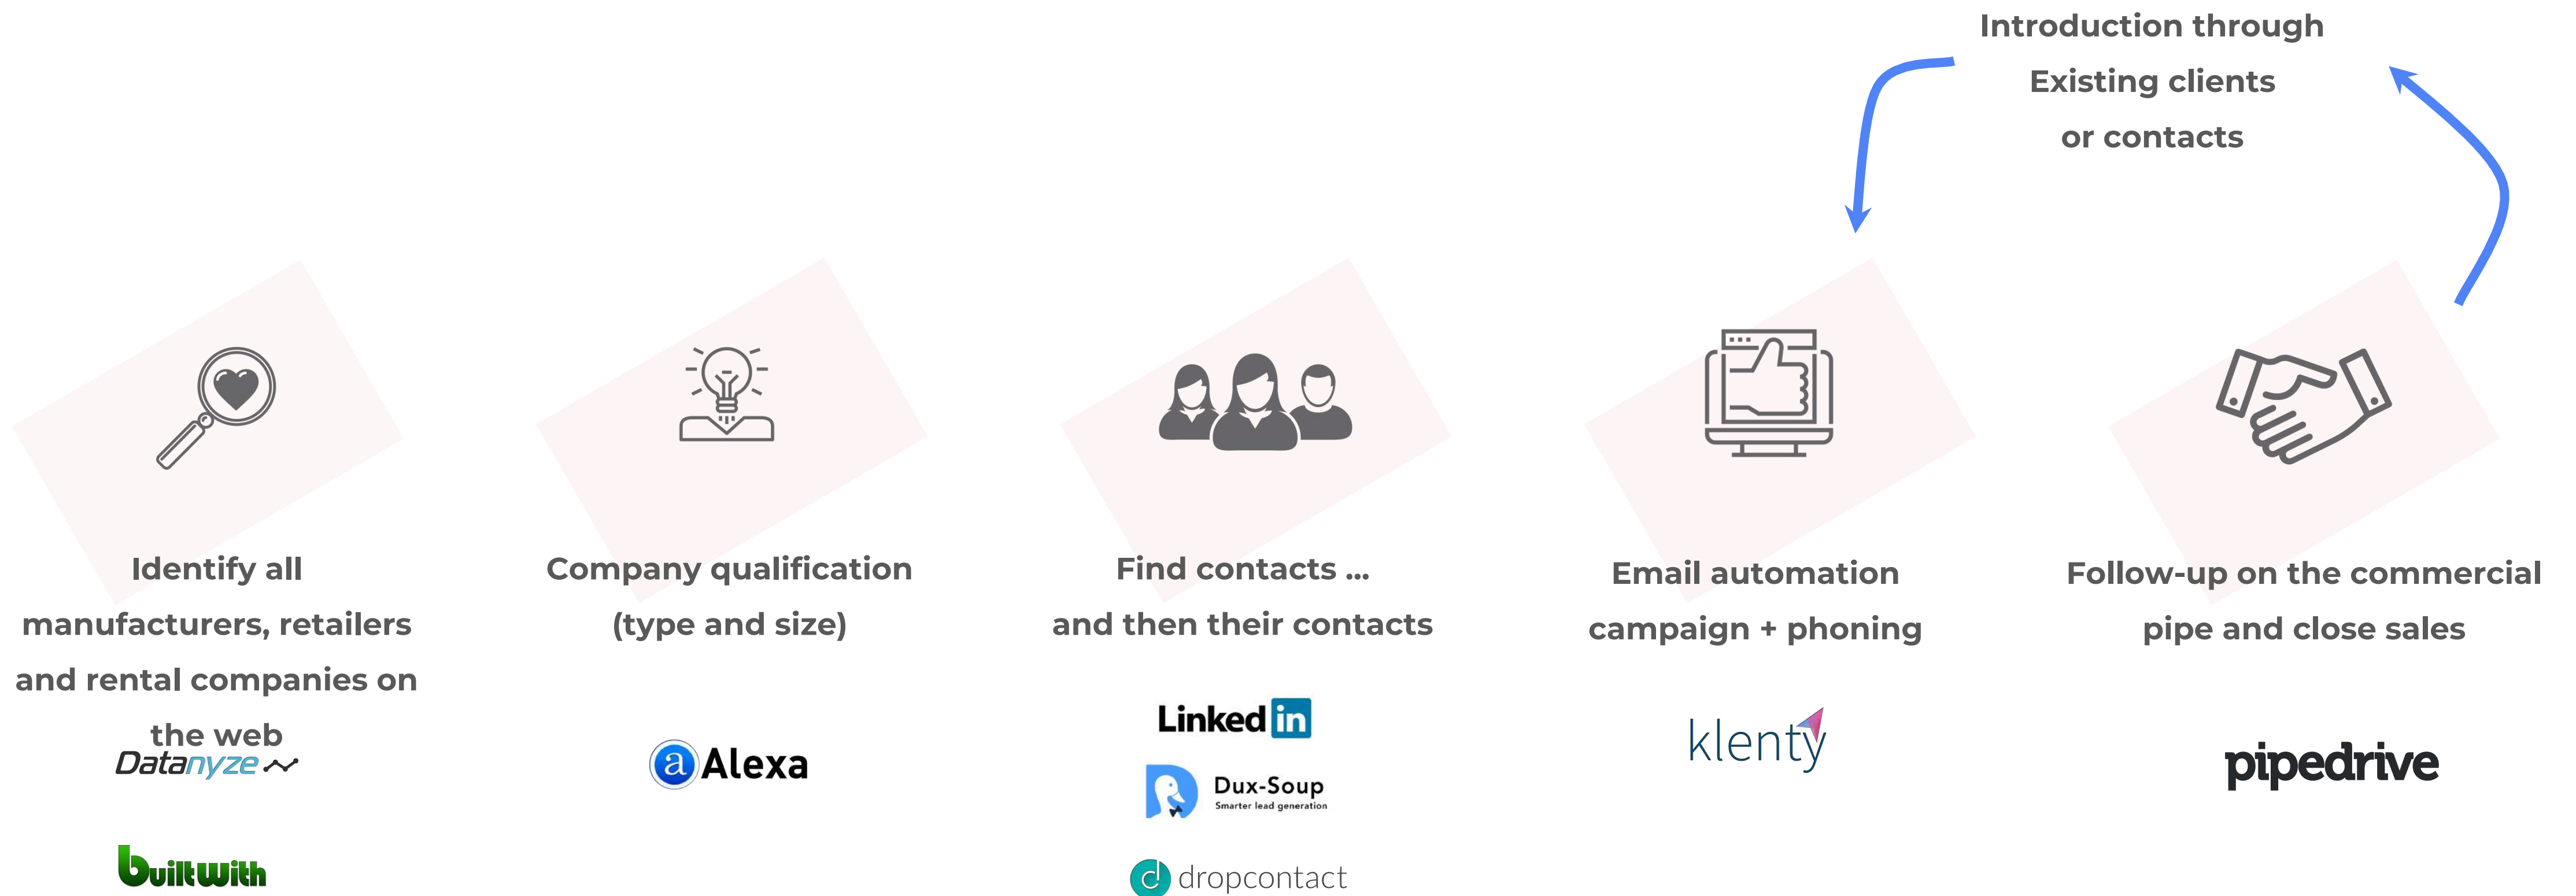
Introduction through
Existing clients
or contacts

Identify all manufacturers, retailers and rental companies on the web

Datanyze

builtwith

Company qualification (type and size)

a Alexa

Find contacts ... and then their contacts

Linked in

Dux-Soup
Smarter lead generation

dropcontact

Email automation campaign + phoning

klenty

Follow-up on the commercial pipe and close sales

pipedrive